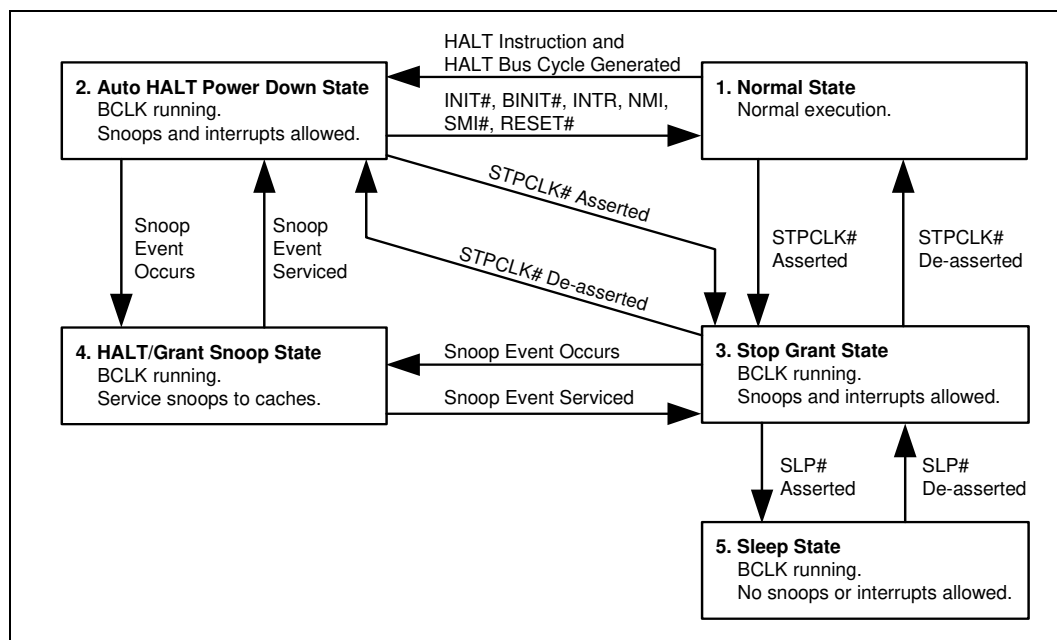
HALT Instruction and HALT Bus Cycle Generated

2. Auto HALT Power Down State
BCLK running.
Snoops and interrupts allowed.

INIT#, BINIT#, INTR, NMI, SMI#, RESET#

1. Normal State
Normal execution.

STPCLK# Asserted

STPCLK# De-asserted

Snoop Event Occurs

Snoop Event Serviced

STPCLK# Asserted

STPCLK# De-asserted

4. HALT/Grant Snoop State
BCLK running.
Service snoops to caches.

Snoop Event Occurs

Snoop Event Serviced

3. Stop Grant State
BCLK running.
Snoops and interrupts allowed.

SLP# Asserted

SLP# De-asserted

5. Sleep State
BCLK running.
No snoops or interrupts allowed.